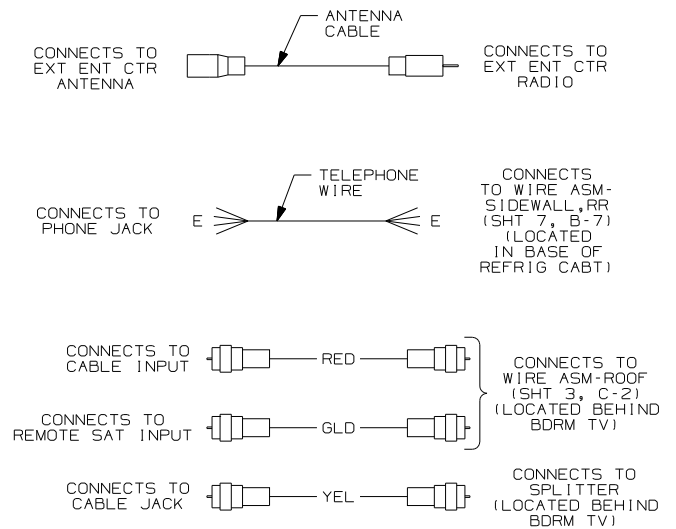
ANTENNA CABLE

CONNECTS TO EXT ENT CTR ANTENNA

CONNECTS TO EXT ENT CTR RADIO

TELEPHONE WIRE

CONNECTS TO PHONE JACK

E

E

CONNECTS TO WIRE ASM-SIDEWALL,RR (SHT 7, B-7) (LOCATED IN BASE OF REFRIG CABT)

CONNECTS TO CABLE INPUT

RED

CONNECTS TO REMOTE SAT INPUT

GLD

CONNECTS TO WIRE ASM-ROOF (SHT 3, C-2) (LOCATED BEHIND BDRM TV)

CONNECTS TO CABLE JACK

YEL

CONNECTS TO SPLITTER (LOCATED BEHIND BDRM TV)